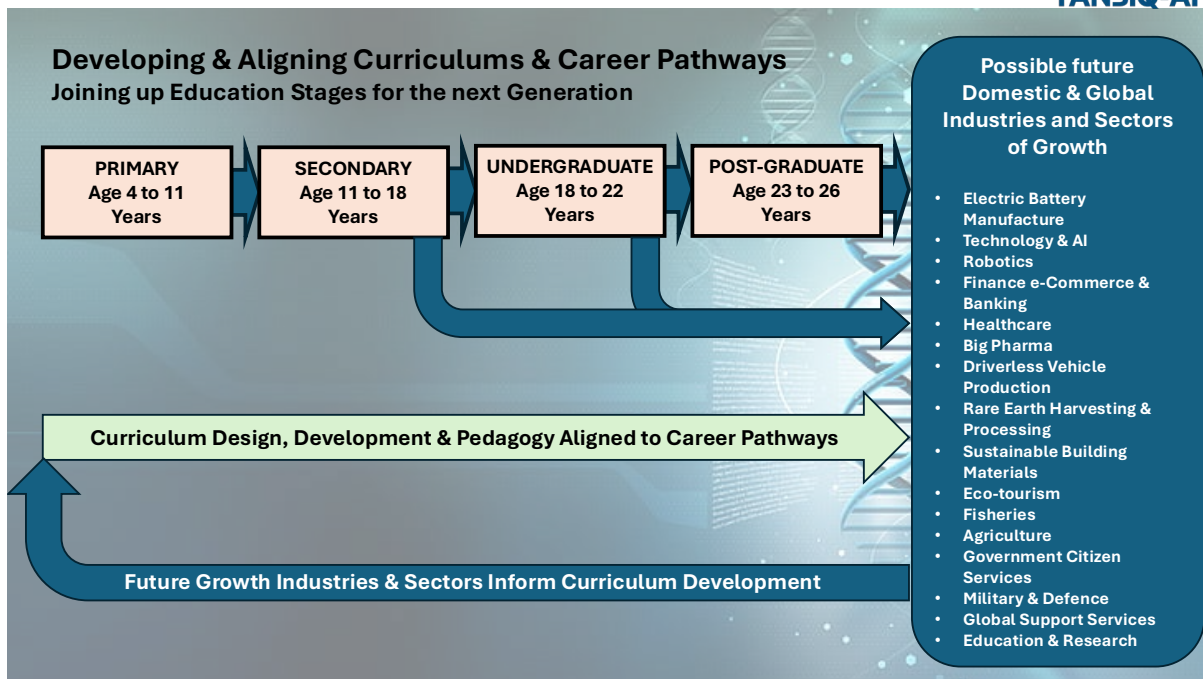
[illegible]

Developing & Aligning Curriculums & Career Pathways
Joining up Education Stages for the next Generation

PRIMARY
Age 4 to 11
Years

SECONDARY
Age 11 to 18
Years

UNDERGRADUATE
Age 18 to 22
Years

POST-GRADUATE
Age 23 to 26
Years

Curriculum Design, Development & Pedagogy Aligned to Career Pathways

Future Growth Industries & Sectors Inform Curriculum Development

Possible future Domestic & Global Industries and Sectors of Growth

- Electric Battery Manufacture
- Technology & AI
- Robotics
- Finance e-Commerce & Banking
- Healthcare
- Big Pharma
- Driverless Vehicle Production
- Rare Earth Harvesting & Processing
- Sustainable Building Materials
- Eco-tourism
- Fisheries
- Agriculture
- Government Citizen Services
- Military & Defence
- Global Support Services
- Education & Research